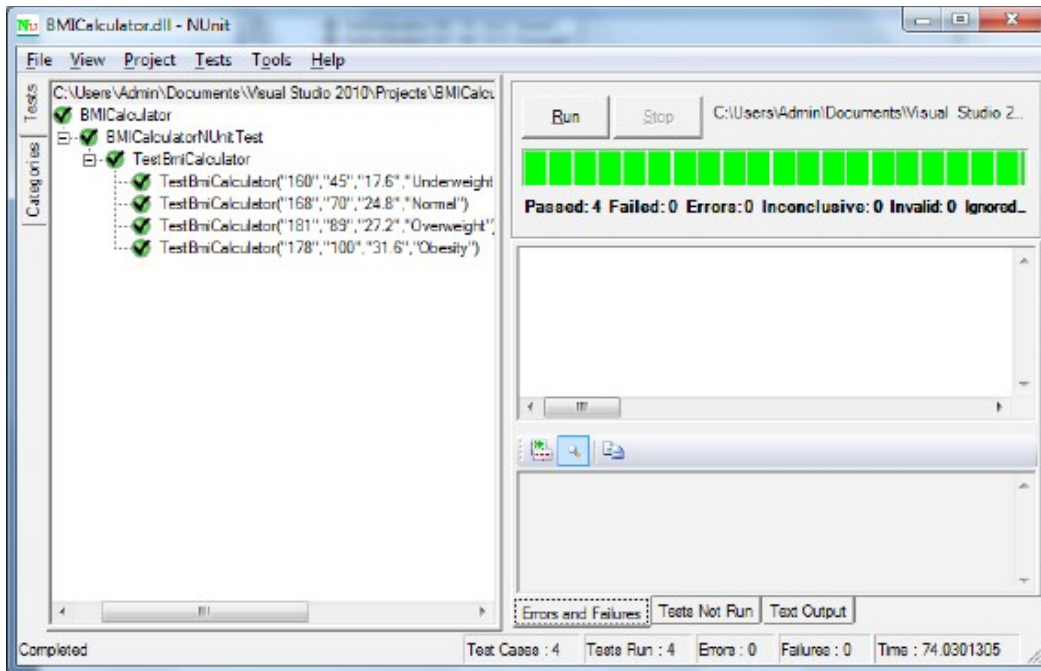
Nu BMICalculator.dll - NUnit

File View Project Tests Tools Help

Tests

Categories

C:\Users\Admin\Documents\Visual Studio 2010\Projects\BMICalcu

BMICalculator

BMICalculatorNUnitTest

TestBmiCalculator

TestBmiCalculator("160","45","17.6","Underweight

TestBmiCalculator("168","70","24.8","Normal")

TestBmiCalculator("181","89","27.2","Overweight",

TestBmiCalculator("178","100","31.6","Obesity")

Run

Stop

C:\Users\Admin\Documents\Visual Studio 2...

Passed: 4 Failed: 0 Errors: 0 Inconclusive: 0 Invalid: 0 Ignored...

Errors and Failures

Tests Not Run

Text Output

Completed

Test Cases : 4

Tests Run : 4

Errors : 0

Failures : 0

Time : 74.0301305